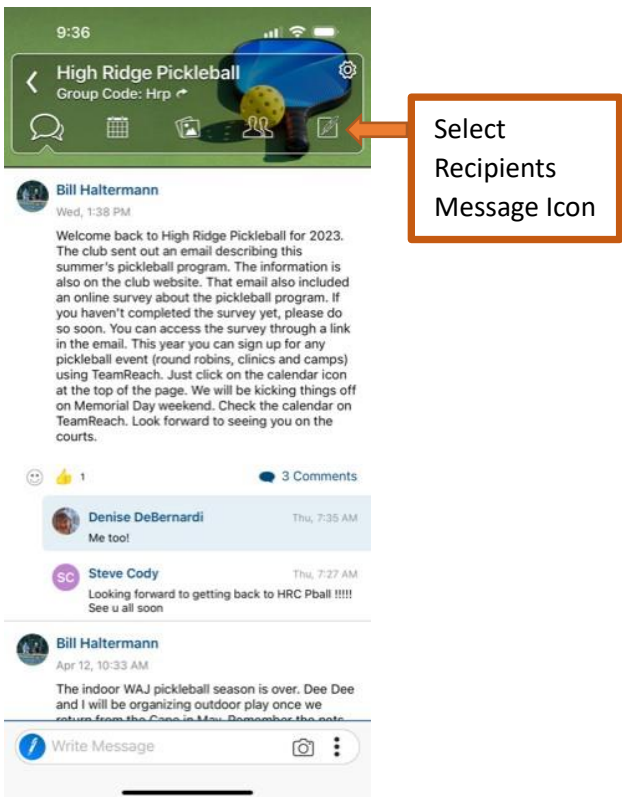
9:36

High Ridge Pickleball
Group Code: Hrp

Select Recipients Message Icon

Bill Haltermann
Wed, 1:38 PM

Welcome back to High Ridge Pickleball for 2023. The club sent out an email describing this summer's pickleball program. The information is also on the club website. That email also included an online survey about the pickleball program. If you haven't completed the survey yet, please do so soon. You can access the survey through a link in the email. This year you can sign up for any pickleball event (round robins, clinics and camps) using TeamReach. Just click on the calendar icon at the top of the page. We will be kicking things off on Memorial Day weekend. Check the calendar on TeamReach. Look forward to seeing you on the courts.

1
3 Comments

Denise DeBernardi
Thu, 7:35 AM
Me too!

SC
Steve Cody
Thu, 7:27 AM
Looking forward to getting back to HRC Pball !!!!! See u all soon

Bill Haltermann
Apr 12, 10:33 AM

The indoor WAJ pickleball season is over. Dee Dee and I will be organizing outdoor play once we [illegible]

Write Message